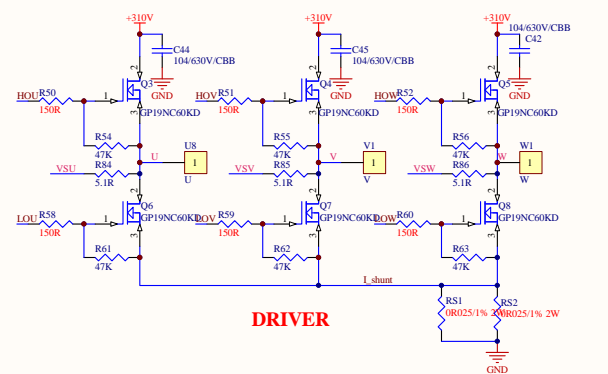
+310V
C44
104/630V/CBB
GND
HOU
R50
150R
1
Q3
GP19NC60KD
R54
47K
U
U8
1
U
VSU
R84
5.1R
LOU
R58
150R
Q6
GP19NC60KD
R61
47K

+310V
C45
104/630V/CBB
GND
HOV
R51
150R
1
Q4
GP19NC60KD
R55
47K
V
V1
1
V
VSV
R85
5.1R
LOV
R59
150R
Q7
GP19NC60KD
R62
47K

+310V
104/630V/CBB
C42
GND
HOW
R52
150R
1
Q5
GP19NC60KD
R56
47K
W
W1
1
W
VSW
R86
5.1R
LOW
R60
150R
Q8
GP19NC60KD
R63
47K

I_shunt
RS1
0R025/1% 2W
RS2
0R025/1% 2W
GND

DRIVER